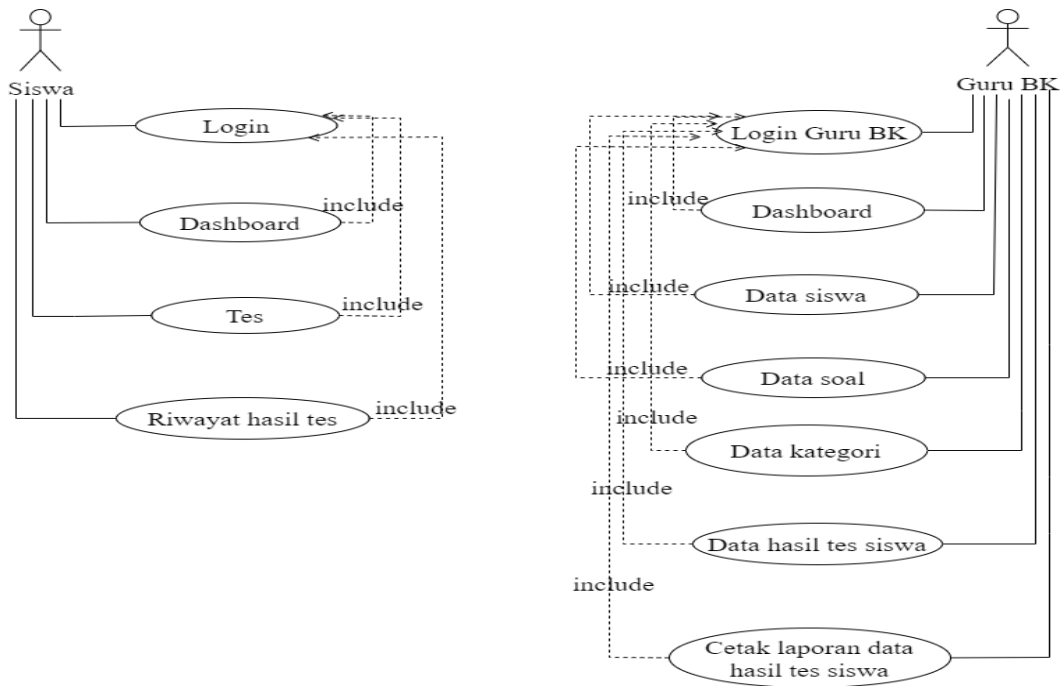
Siswa
Login
Dashboard
include
Tes
include
Riwayat hasil tes
include

Guru BK
Login Guru BK
include
Dashboard
include
Data siswa
include
Data soal
include
Data kategori
include
Data hasil tes siswa
include
Cetak laporan data hasil tes siswa